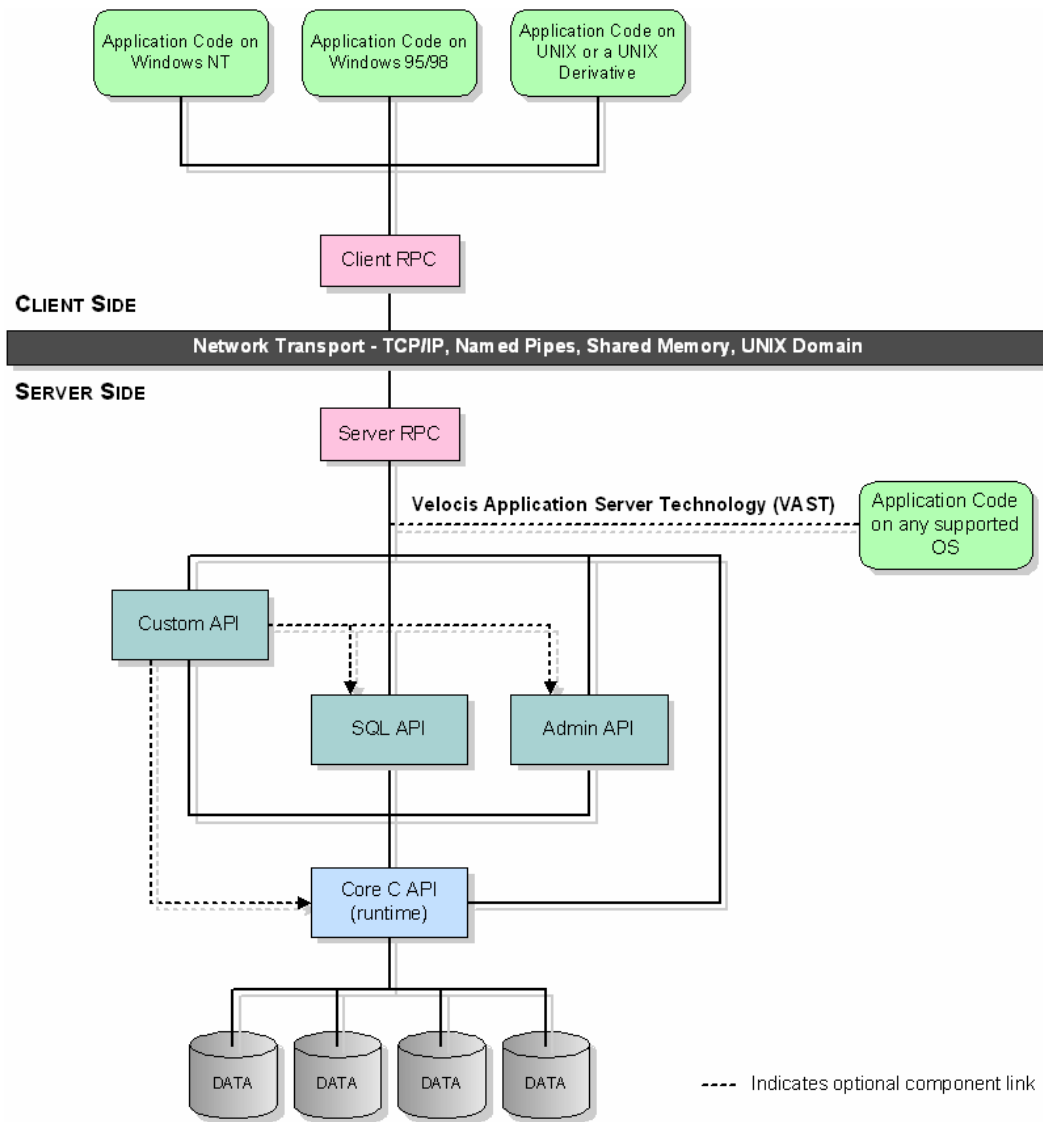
Application Code on Windows NT

Application Code on Windows 95/98

Application Code on UNIX or a UNIX Derivative

Client RPC

CLIENT SIDE

Network Transport - TCP/IP, Named Pipes, Shared Memory, UNIX Domain

SERVER SIDE

Server RPC

Velocis Application Server Technology (VAST)

Application Code on any supported OS

Custom API

SQL API

Admin API

Core C API (runtime)

DATA

DATA

DATA

DATA

---- Indicates optional component link